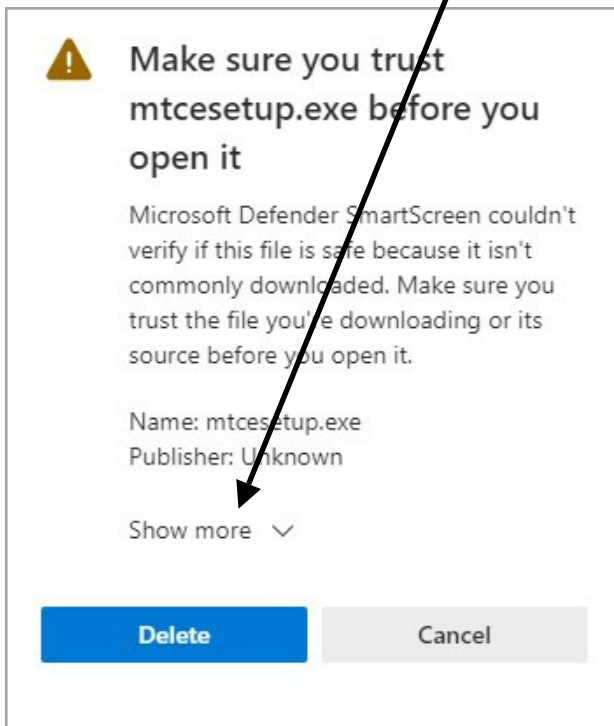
Make sure you trust mtcesetup.exe before you open it

Microsoft Defender SmartScreen couldn't verify if this file is safe because it isn't commonly downloaded. Make sure you trust the file you're downloading or its source before you open it.

Name: mtcesetup.exe
Publisher: Unknown

Show more

Delete

Cancel